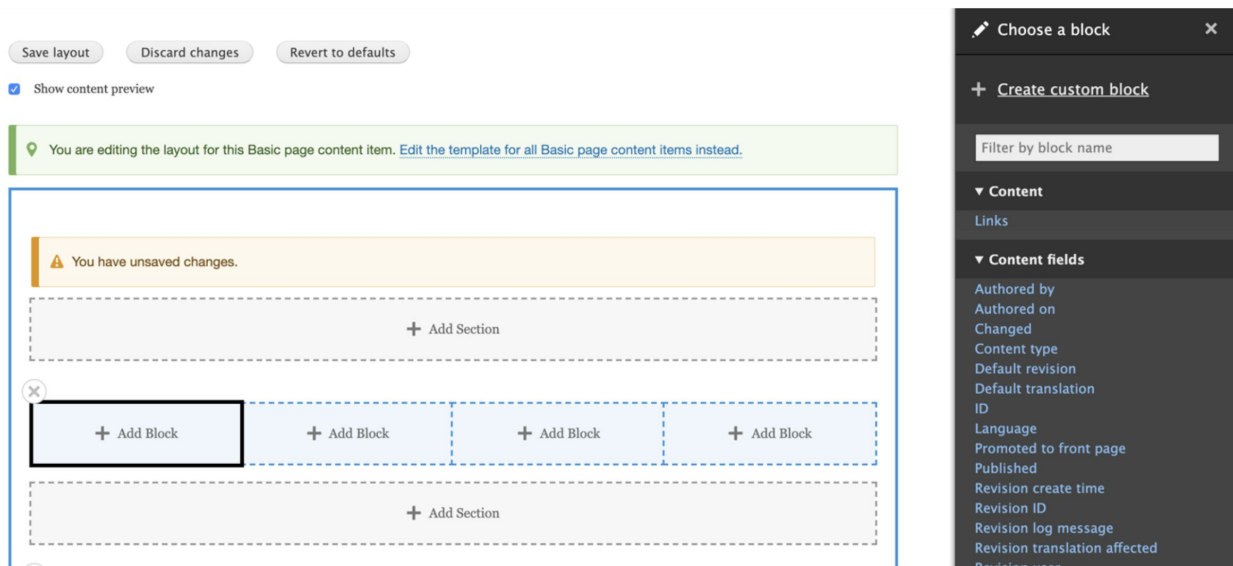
Save layout
Discard changes
Revert to defaults

Show content preview

You are editing the layout for this Basic page content item. Edit the template for all Basic page content items instead.

You have unsaved changes.

+ Add Section

+ Add Block
+ Add Block
+ Add Block
+ Add Block

+ Add Section

Choose a block

+ Create custom block

Filter by block name

▾ Content
Links

▾ Content fields
Authored by
Authored on
Changed
Content type
Default revision
Default translation
ID
Language
Promoted to front page
Published
Revision create time
Revision ID
Revision log message
Revision translation affected
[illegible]